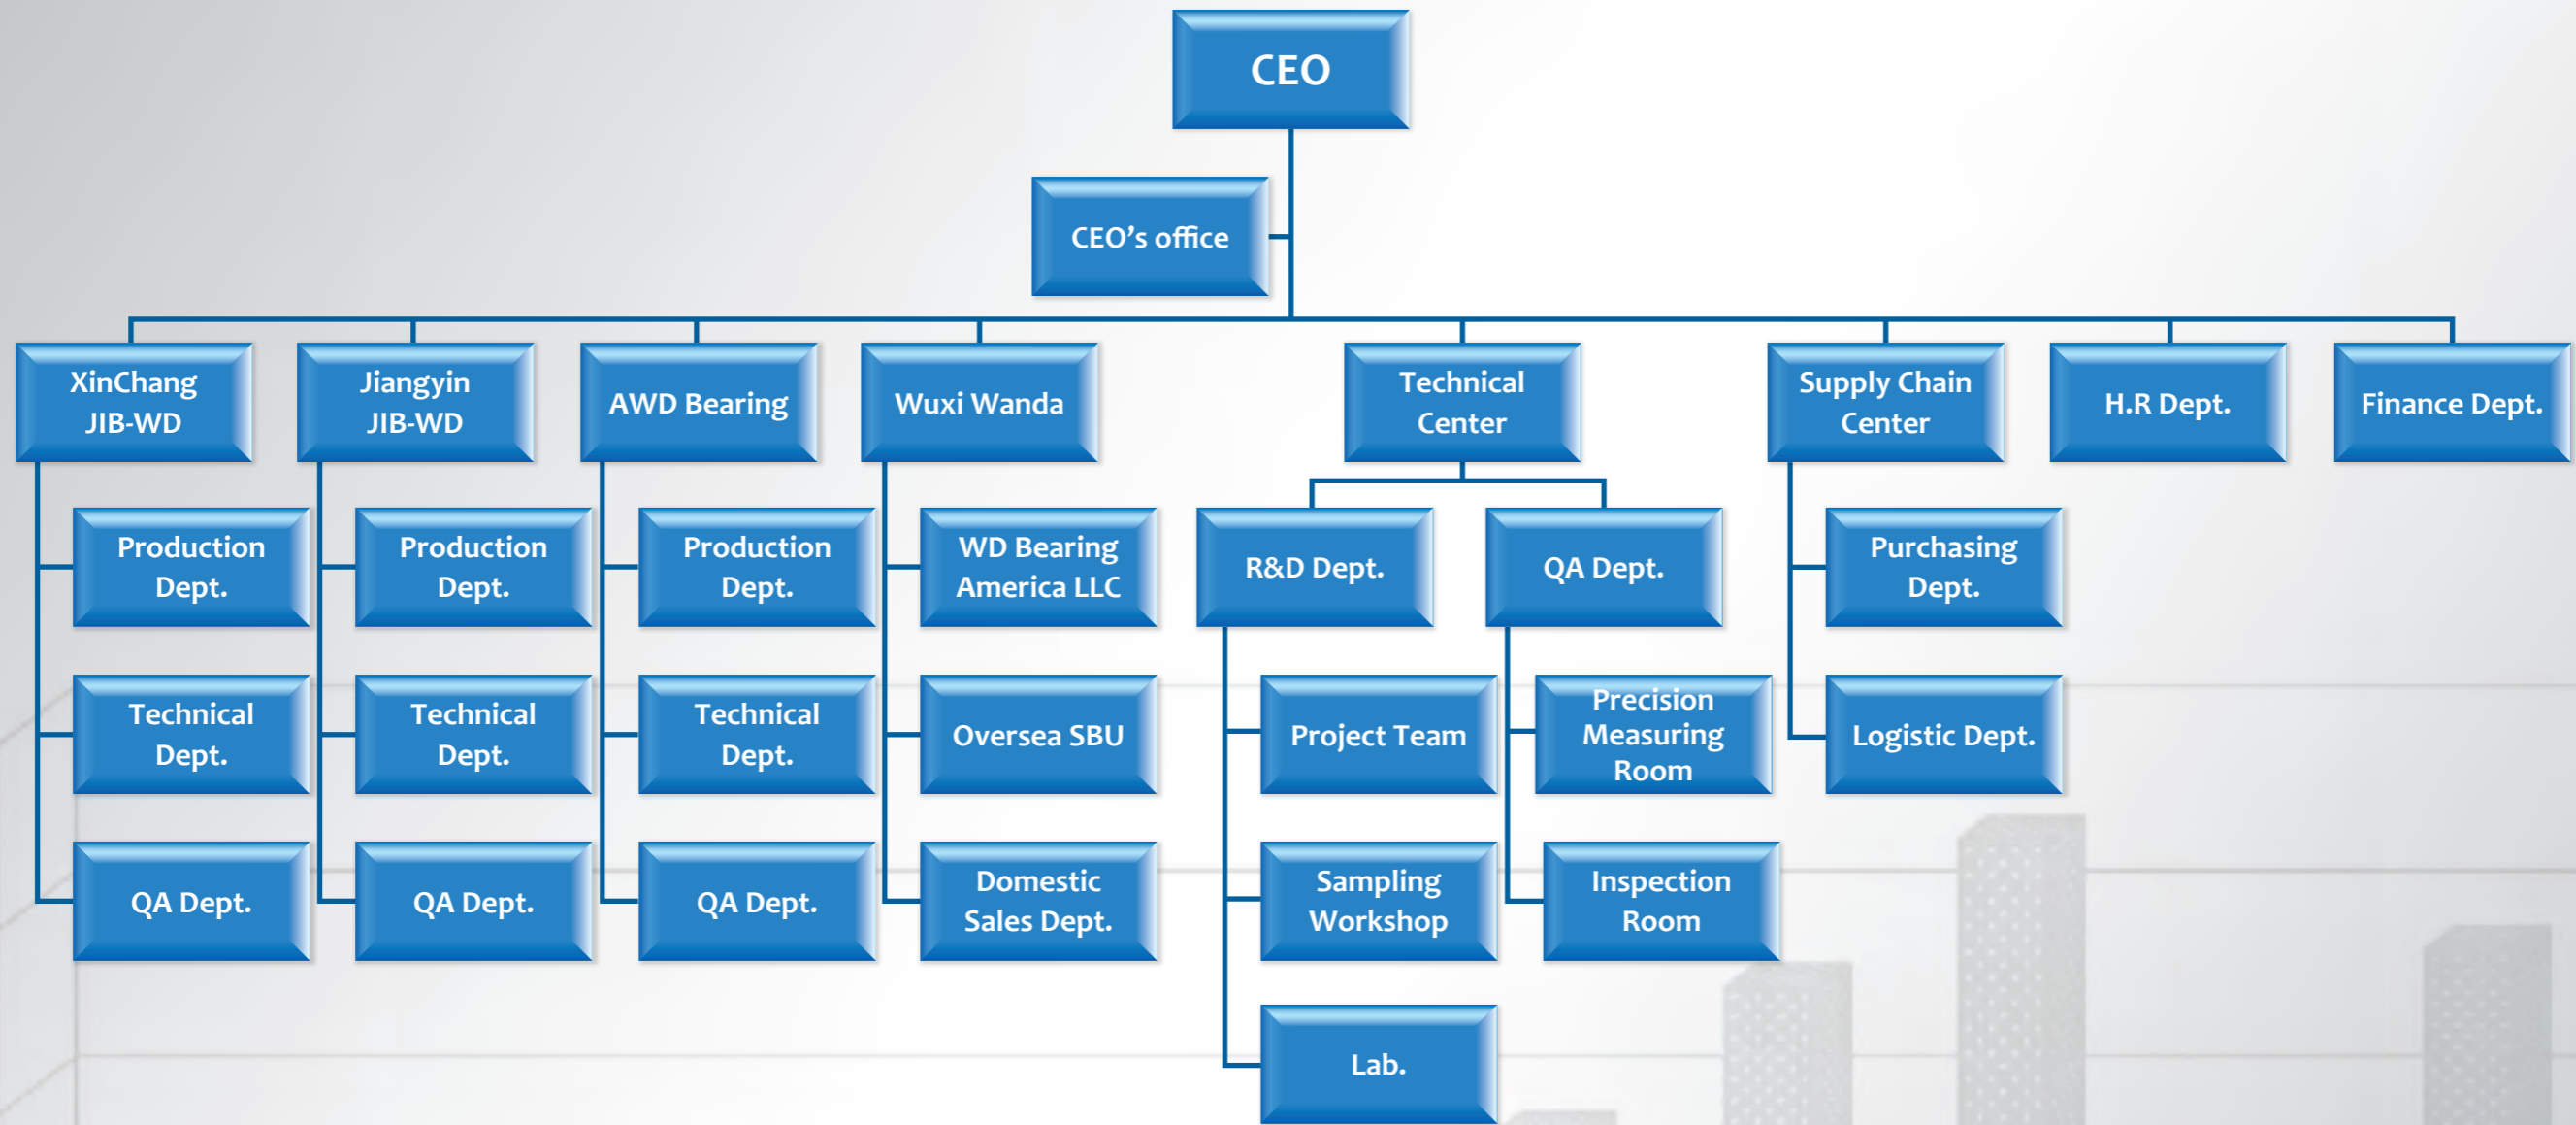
CEO

CEO's office

XinChang JIB-WD

Production Dept.

Technical Dept.

QA Dept.

Jiangyin JIB-WD

Production Dept.

Technical Dept.

QA Dept.

AWD Bearing

Production Dept.

Technical Dept.

QA Dept.

Wuxi Wanda

WD Bearing America LLC

Oversea SBU

Domestic Sales Dept.

Technical Center

R&D Dept.

Project Team

Sampling Workshop

Lab.

QA Dept.

Precision Measuring Room

Inspection Room

Supply Chain Center

Purchasing Dept.

Logistic Dept.

H.R Dept.

Finance Dept.